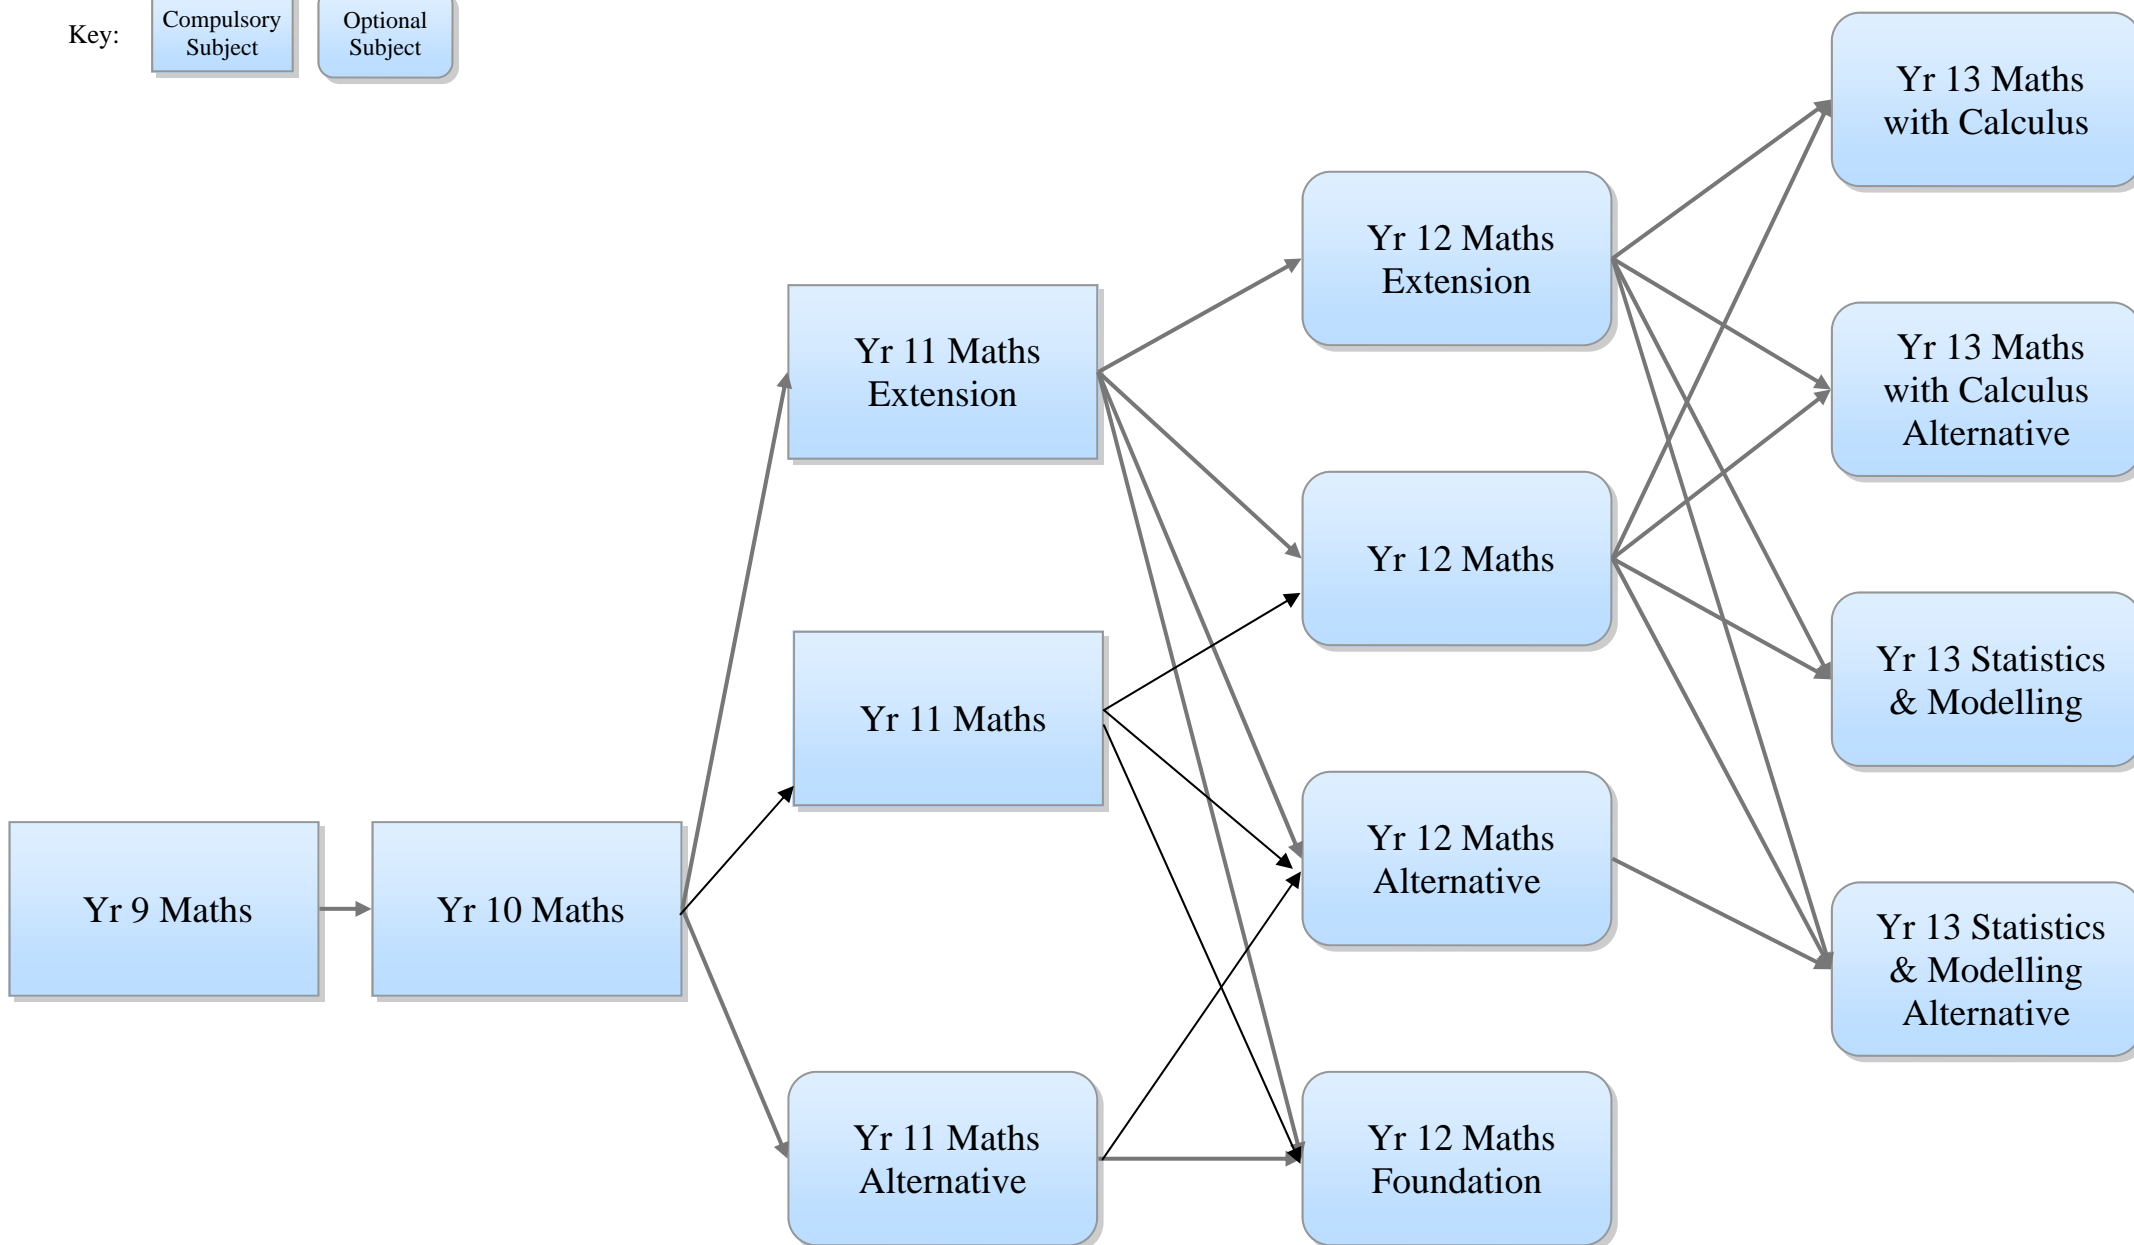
Key: Compulsory Subject Optional Subject

Yr 13 Maths with Calculus

Yr 12 Maths Extension

Yr 13 Maths with Calculus Alternative

Yr 11 Maths Extension

Yr 12 Maths

Yr 13 Statistics & Modelling

Yr 11 Maths

Yr 12 Maths Alternative

Yr 13 Statistics & Modelling Alternative

Yr 9 Maths

Yr 10 Maths

Yr 11 Maths Alternative

Yr 12 Maths Foundation